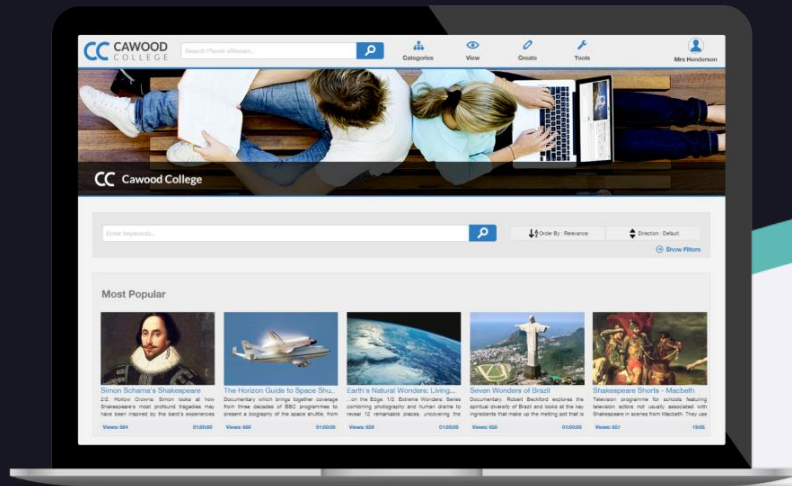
CC CAWOOD COLLEGE

Search Planet eStream...

Categories View Create Tools Mrs Henderson

CC Cawood College

Enter keywords...

Order By : Relevance

Direction : Default

Show Filters

Most Popular

Simon Schama's Shakespeare
2/2. Hollow Crowns. Simon looks at how Shakespeare's most profound tragedies may have been inspired by the bard's experiences
Views: 584 01:00:00

The Horizon Guide to Space Shu...
Documentary which brings together coverage from three decades of BBC programmes to present a biography of the space shuttle, from
Views: 600 01:00:00

Earth's Natural Wonders: Living...
...on the Edge 1/2. Extreme Wonders: Series combining photography and human drama to reveal 12 remarkable places, uncovering the
Views: 600 01:00:00

Seven Wonders of Brazil
Documentary. Robert Beckford explores the spiritual diversity of Brazil and looks at the key ingredients that make up the melting pot that is
Views: 655 01:00:00

Shakespeare Shorts - Macbeth
Television programme for schools featuring television actors not usually associated with Shakespeare in scenes from Macbeth. This use
Views: 521 15:00